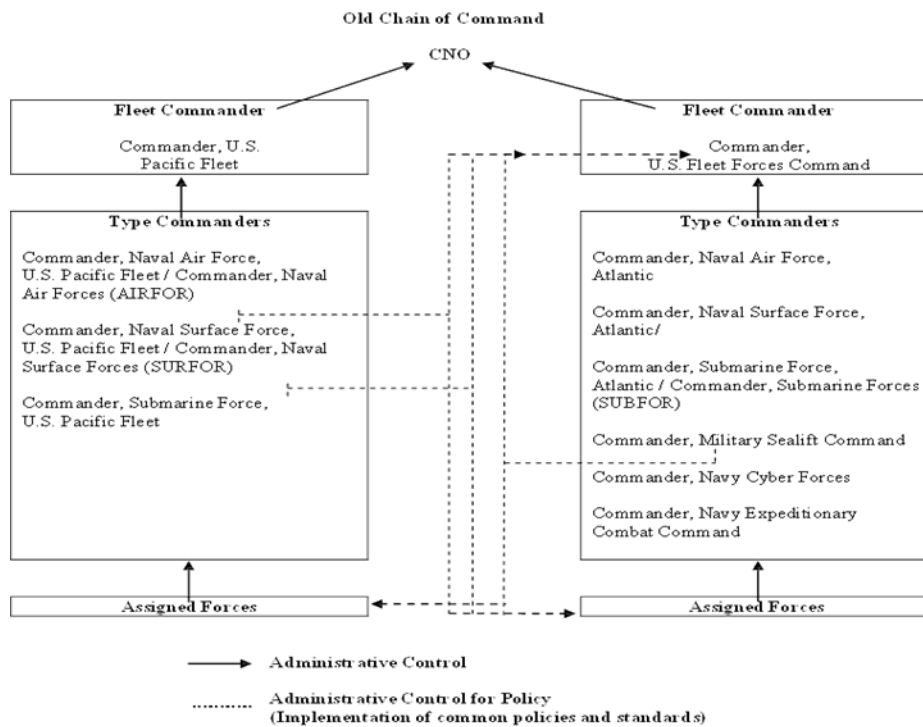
Old Chain of Command

CNO

Fleet Commander

Commander, U.S. Pacific Fleet

Type Commanders

Commander, Naval Air Force, U.S. Pacific Fleet / Commander, Naval Air Forces (AIRFOR)

Commander, Naval Surface Force, U.S. Pacific Fleet / Commander, Naval Surface Forces (SURFOR)

Commander, Submarine Force, U.S. Pacific Fleet

Assigned Forces

Fleet Commander

Commander, U.S. Fleet Forces Command

Type Commanders

Commander, Naval Air Force, Atlantic

Commander, Naval Surface Force, Atlantic/

Commander, Submarine Force, Atlantic / Commander, Submarine Forces (SUBFOR)

Commander, Military Sealift Command

Commander, Navy Cyber Forces

Commander, Navy Expeditionary Combat Command

Assigned Forces

Administrative Control

Administrative Control for Policy (Implementation of common policies and standards)